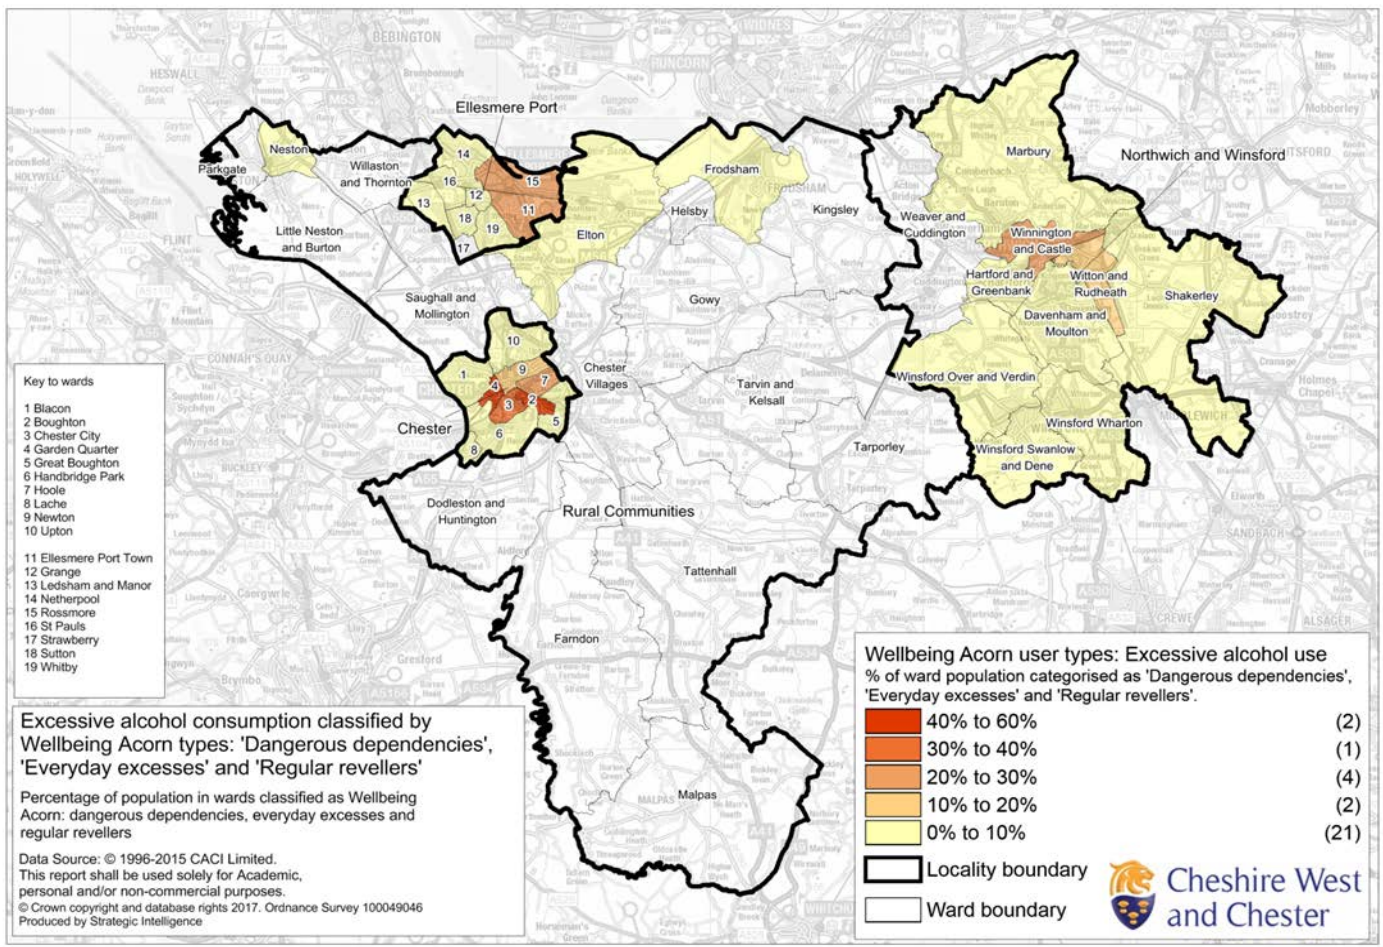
Ellesmere Port

Neston

Parkgate

Willaston and Thornton

14
15
16
12
13
11
18
19
17

Little Neston and Burton

Frodsham

Helsby

Elton

Kingsley

Marbury

Northwich and Winsford

Weaver and Cuddington

Winnington and Castle

Hartford and Greenbank

Witton and Rudheath

Shakerley

Davenham and Moulton

Saughall and Mollington

Gowy

10
1
9
4
7
3
2
5
6
8

Chester

Chester Villages

Tarvin and Kelsall

Winsford Over and Verdin

Winsford Wharton

Winsford Swanlow and Dene

Tarporley

Dodleston and Huntington

Rural Communities

Tattenhall

Farndon

Malpas

Key to wards

1 Blacon
2 Boughton
3 Chester City
4 Garden Quarter
5 Great Boughton
6 Handbridge Park
7 Hoole
8 Lache
9 Newton
10 Upton

11 Ellesmere Port Town
12 Grange
13 Ledsham and Manor
14 Netherpool
15 Rossmore
16 St Pauls
17 Strawberry
18 Sutton
19 Whitby

Excessive alcohol consumption classified by Wellbeing Acorn types: 'Dangerous dependencies', 'Everyday excesses' and 'Regular revellers'

Percentage of population in wards classified as Wellbeing Acorn: dangerous dependencies, everyday excesses and regular revellers

Data Source: © 1996-2015 CACI Limited.
This report shall be used solely for Academic, personal and/or non-commercial purposes.
© Crown copyright and database rights 2017. Ordnance Survey 100049046
Produced by Strategic Intelligence

Wellbeing Acorn user types: Excessive alcohol use
% of ward population categorised as 'Dangerous dependencies', 'Everyday excesses' and 'Regular revellers'.

| | |
|---|---|
| 40% to 60% | (2) |
| 30% to 40% | (1) |
| 20% to 30% | (4) |
| 10% to 20% | (2) |
| 0% to 10% | (21) |

Locality boundary

Ward boundary

Cheshire West and Chester